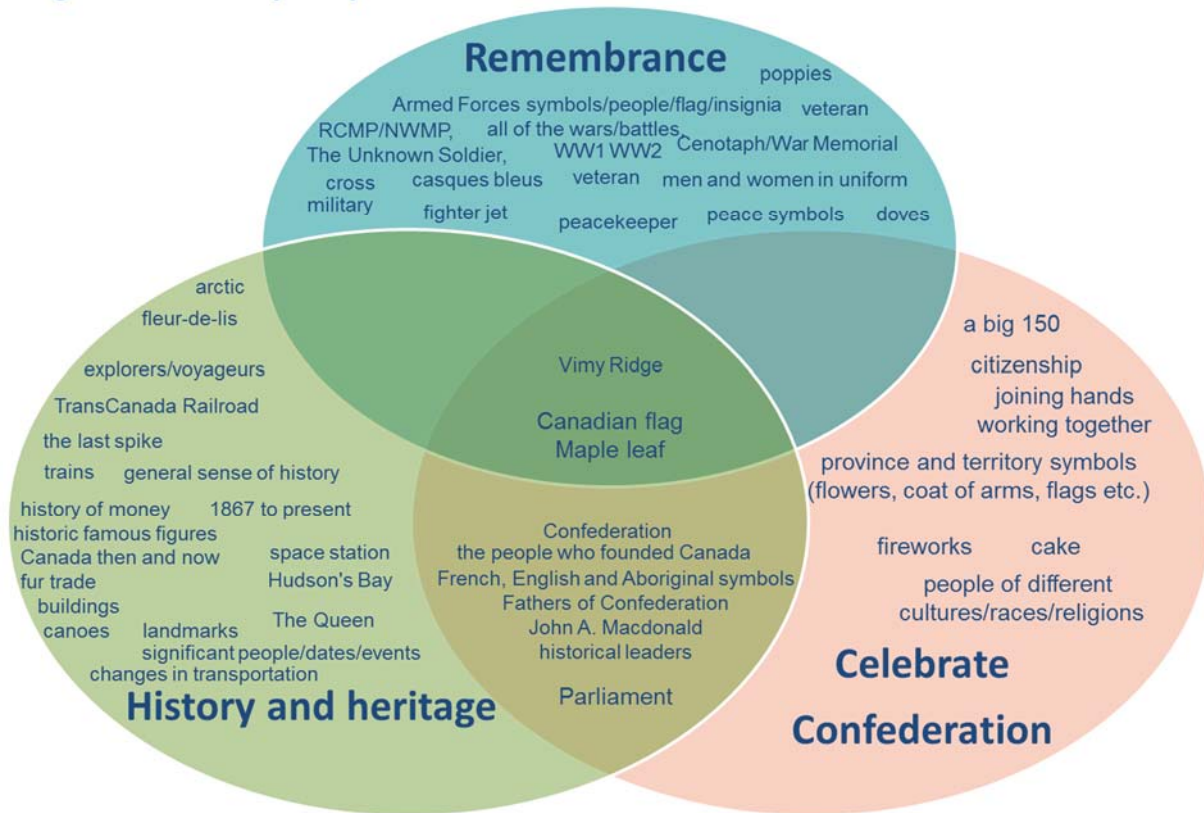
Remembrance

poppies
Armed Forces symbols/people/flag/insignia
veteran
RCMP/NWMP,
all of the wars/battles,
Cenotaph/War Memorial
The Unknown Soldier,
WW1 WW2
cross
casques bleus
veteran
men and women in uniform
military
fighter jet
peacekeeper
peace symbols
doves

arctic
fleur-de-lis
explorers/voyageurs
TransCanada Railroad
the last spike
trains
general sense of history
history of money
1867 to present
historic famous figures
Canada then and now
space station
fur trade
Hudson's Bay
buildings
canoes
landmarks
The Queen
significant people/dates/events
changes in transportation

History and heritage

Vimy Ridge

Canadian flag
Maple leaf

Confederation
the people who founded Canada
French, English and Aboriginal symbols
Fathers of Confederation
John A. Macdonald
historical leaders

Parliament

a big 150
citizenship
joining hands
working together
province and territory symbols
(flowers, coat of arms, flags etc.)
fireworks
cake
people of different
cultures/races/religions

Celebrate
Confederation